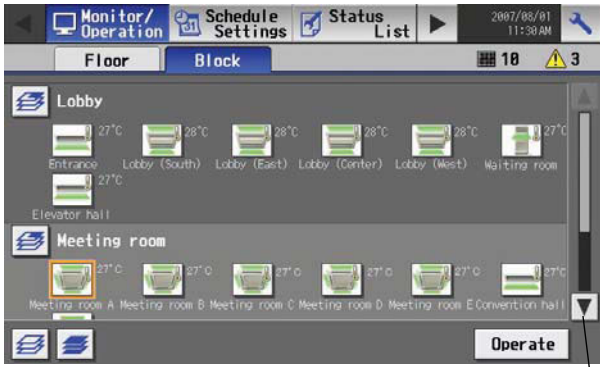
Monitor/ Operation

Schedule Settings

Status List

2007/08/01 11:30AM

Floor

Block

10

3

Lobby

27°C
Entrance

28°C
Lobby (South)

28°C
Lobby (East)

28°C
Lobby (Center)

28°C
Lobby (West)

27°C
Waiting room

27°C
Elevator hall

Meeting room

27°C
Meeting room A

27°C
Meeting room B

27°C
Meeting room C

27°C
Meeting room D

27°C
Meeting room E

27°C
Convention hall

Operate